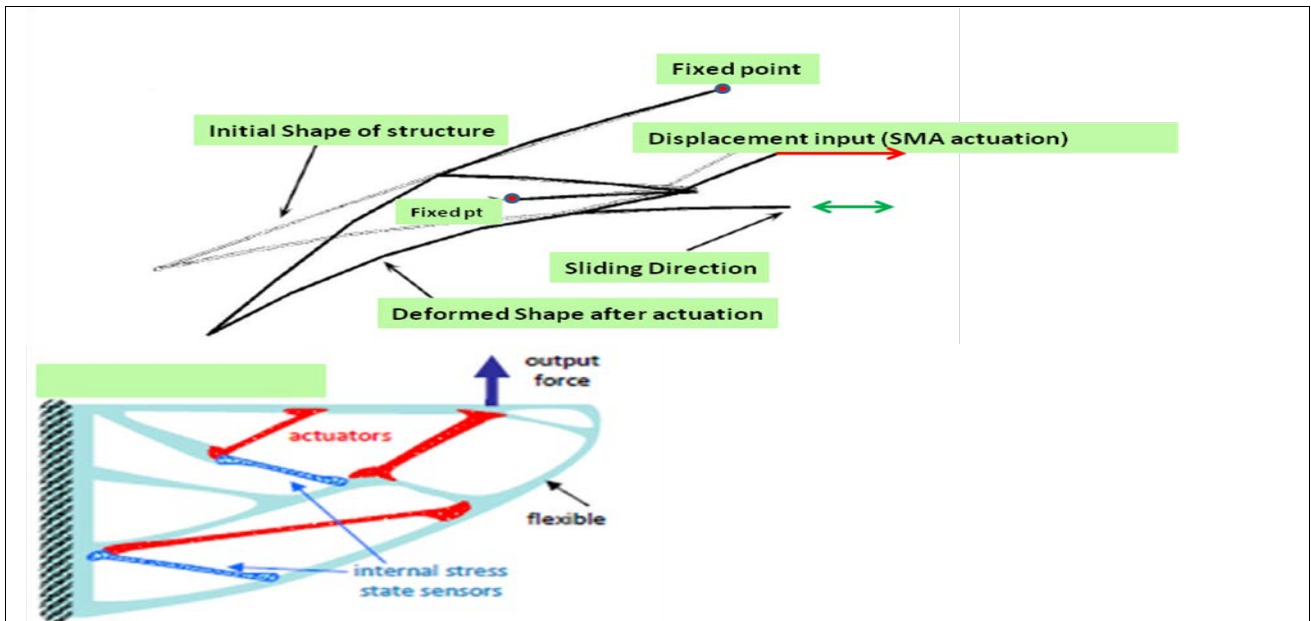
Fixed point

Initial Shape of structure

Displacement input (SMA actuation)

Fixed pt

Sliding Direction

Deformed Shape after actuation

output force

actuators

flexible

internal stress state sensors